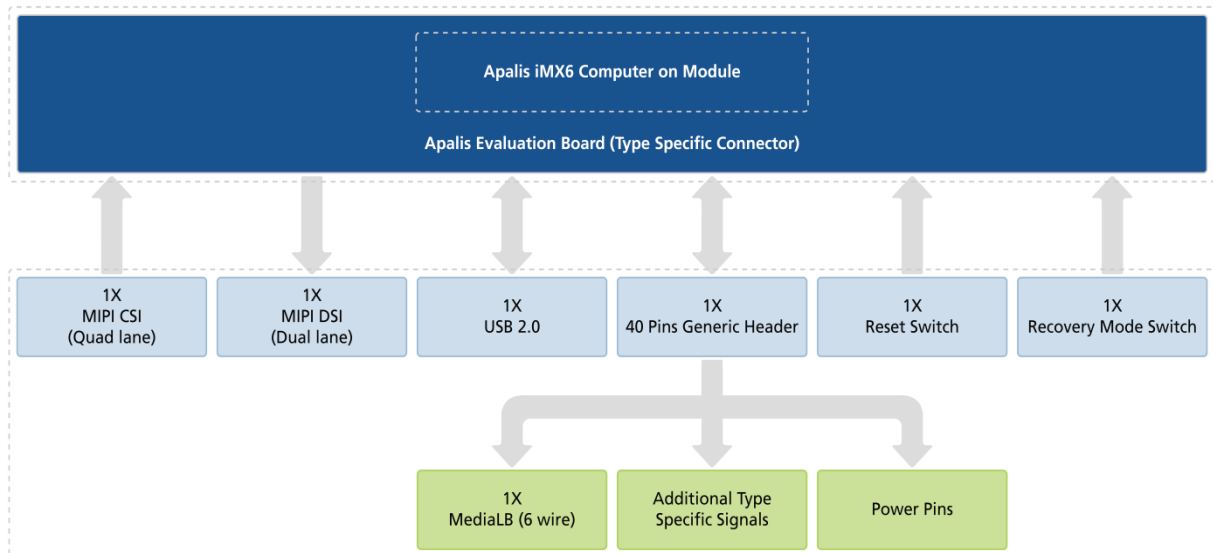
Apalis iMX6 Computer on Module

Apalis Evaluation Board (Type Specific Connector)

1X
MIPI CSI
(Quad lane)

1X
MIPI DSI
(Dual lane)

1X
USB 2.0

1X
40 Pins Generic Header

1X
Reset Switch

1X
Recovery Mode Switch

1X
MediaLB (6 wire)

Additional Type
Specific Signals

Power Pins